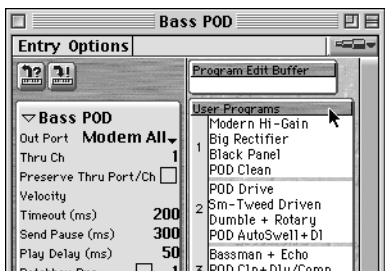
Bass POD

Entry Options

▽Bass POD
Out Port Modem All
Thru Ch 1
Preserve Thru Port/Ch
Velocity
Timeout (ms) 200
Send Pause (ms) 300
Play Delay (ms) 50
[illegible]

Program Edit Buffer

User Programs
1 Modern Hi-Gain
Big Rectifier
Black Panel
POD Clean
2 POD Drive
Sm-Tweed Driven
Dumble + Rotary
POD AutoSwell+Dl
3 Bassman + Echo
POD Cln+Dly/Comp